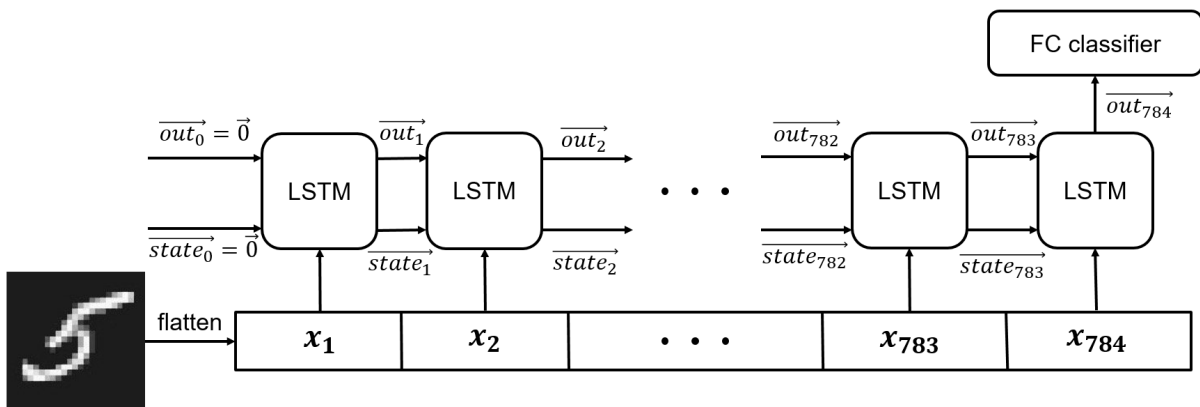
FC classifier

$\overrightarrow{out_{784}}$

$\overrightarrow{out_0} = \vec{0}$

$\overrightarrow{out_1}$

$\overrightarrow{out_2}$

$\overrightarrow{out_{782}}$

$\overrightarrow{out_{783}}$

LSTM

LSTM

• • •

LSTM

LSTM

$\overrightarrow{state_0} = \vec{0}$

$\overrightarrow{state_1}$

$\overrightarrow{state_2}$

$\overrightarrow{state_{782}}$

$\overrightarrow{state_{783}}$

flatten

| $x_1$ | $x_2$ | • • • | $x_{783}$ | $x_{784}$ |
|---|---|---|---|---|